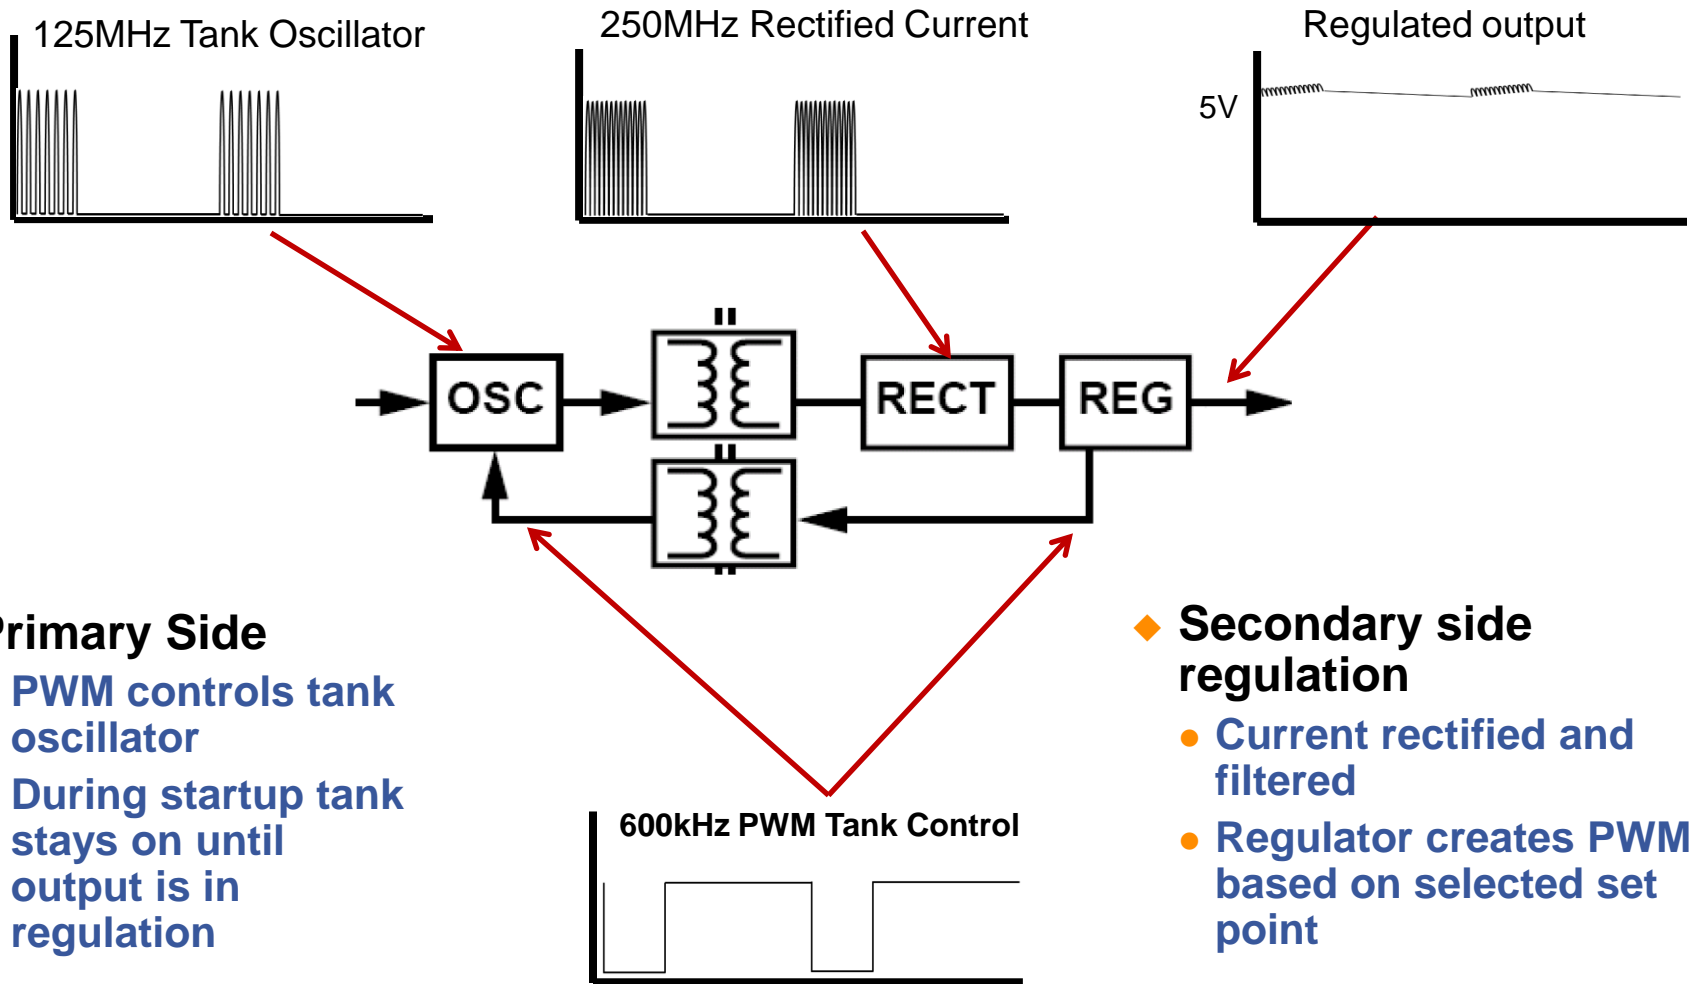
125MHz Tank Oscillator

250MHz Rectified Current

Regulated output

5V

OSC

RECT

REG

rimary Side

PWM controls tank oscillator

During startup tank stays on until output is in regulation

600kHz PWM Tank Control

Secondary side regulation

Current rectified and filtered

Regulator creates PWM based on selected set point